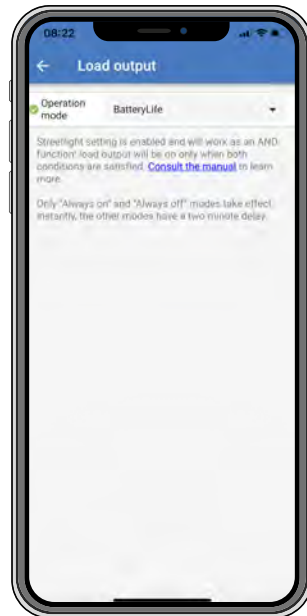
08:22

Load output

Operation mode BatteryLife

Streetlight setting is enabled and will work as an AND function: load output will be on only when both conditions are satisfied. Consult the manual to learn more.

Only "Always on" and "Always off" modes take effect instantly, the other modes have a two minute delay.